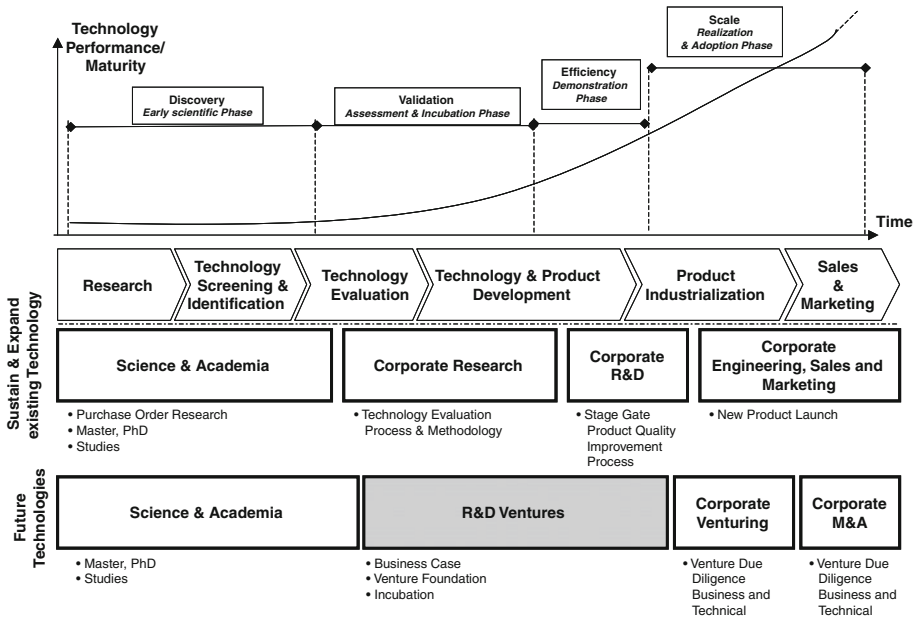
Technology Performance/ Maturity

Discovery
Early scientific Phase

Validation
Assessment & Incubation Phase

Efficiency
Demonstration Phase

Scale
Realization & Adoption Phase

Time

Research

Technology Screening & Identification

Technology Evaluation

Technology & Product Development

Product Industrialization

Sales & Marketing

Sustain & Expand existing Technology

Science & Academia
• Purchase Order Research
• Master, PhD
• Studies

Corporate Research
• Technology Evaluation Process & Methodology

Corporate R&D
• Stage Gate Product Quality Improvement Process

Corporate Engineering, Sales and Marketing
• New Product Launch

Future Technologies

Science & Academia
• Master, PhD
• Studies

R&D Ventures
• Business Case
• Venture Foundation
• Incubation

Corporate Venturing
• Venture Due Diligence Business and Technical

Corporate M&A
• Venture Due Diligence Business and Technical